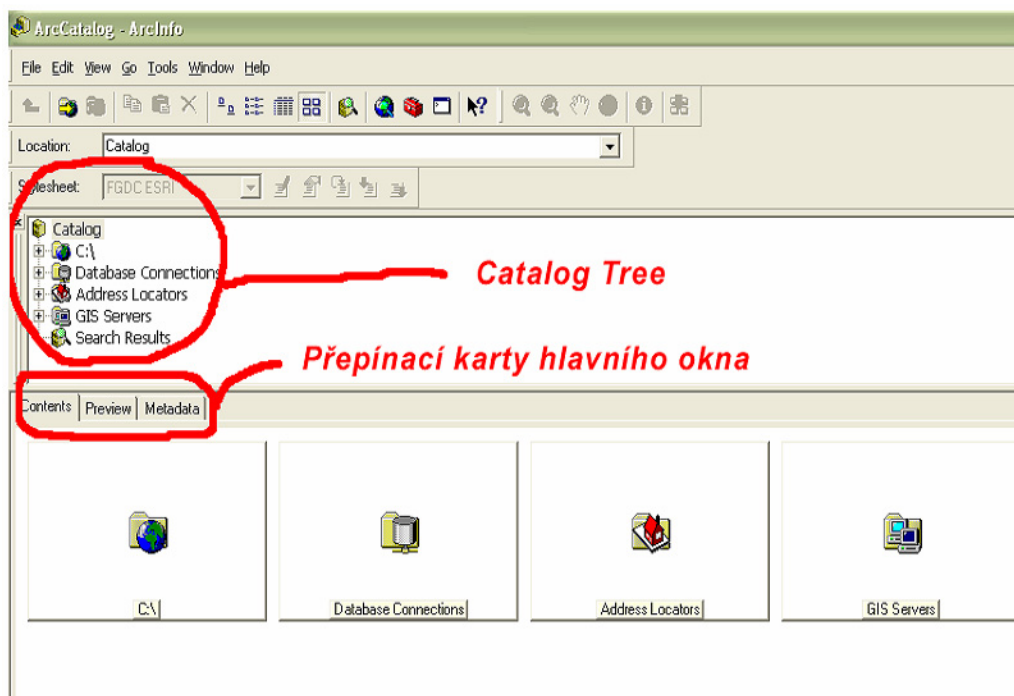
ArcCatalog - ArcInfo

File Edit View Go Tools Window Help

Location: Catalog

Stylesheet: FGDC ESRI

Catalog
C:\
Database Connections
Address Locators
GIS Servers
Search Results

Catalog Tree

Přepínací karty hlavního okna

Contents | Preview | Metadata

C:\

Database Connections

Address Locators

GIS Servers